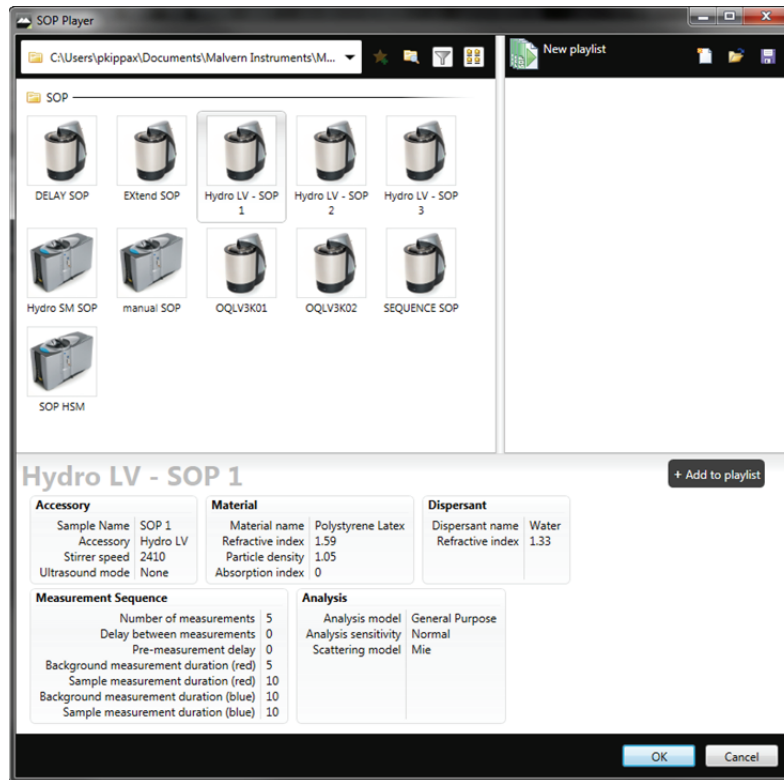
SOP Player

C:\Users\pkippax\Documents\Malvern Instruments\M...

New playlist

SOP

DELAY SOP
EXtend SOP
Hydro LV - SOP 1
Hydro LV - SOP 2
Hydro LV - SOP 3
Hydro SM SOP
manual SOP
OQLV3K01
OQLV3K02
SEQUENCE SOP
SOP HSM

Hydro LV - SOP 1

+ Add to playlist

Accessory

| | |
|---|---|
| Sample Name | SOP 1 |
| Accessory | Hydro LV |
| Stirrer speed | 2410 |
| Ultrasound mode | None |

Material

| | |
|---|---|
| Material name | Polystyrene Latex |
| Refractive index | 1.59 |
| Particle density | 1.05 |
| Absorption index | 0 |

Dispersant

| | |
|---|---|
| Dispersant name | Water |
| Refractive index | 1.33 |

Measurement Sequence

| | |
|---|---|
| Number of measurements | 5 |
| Delay between measurements | 0 |
| Pre-measurement delay | 0 |
| Background measurement duration (red) | 5 |
| Sample measurement duration (red) | 10 |
| Background measurement duration (blue) | 10 |
| Sample measurement duration (blue) | 10 |

Analysis

| | |
|---|---|
| Analysis model | General Purpose |
| Analysis sensitivity | Normal |
| Scattering model | Mie |

OK
Cancel